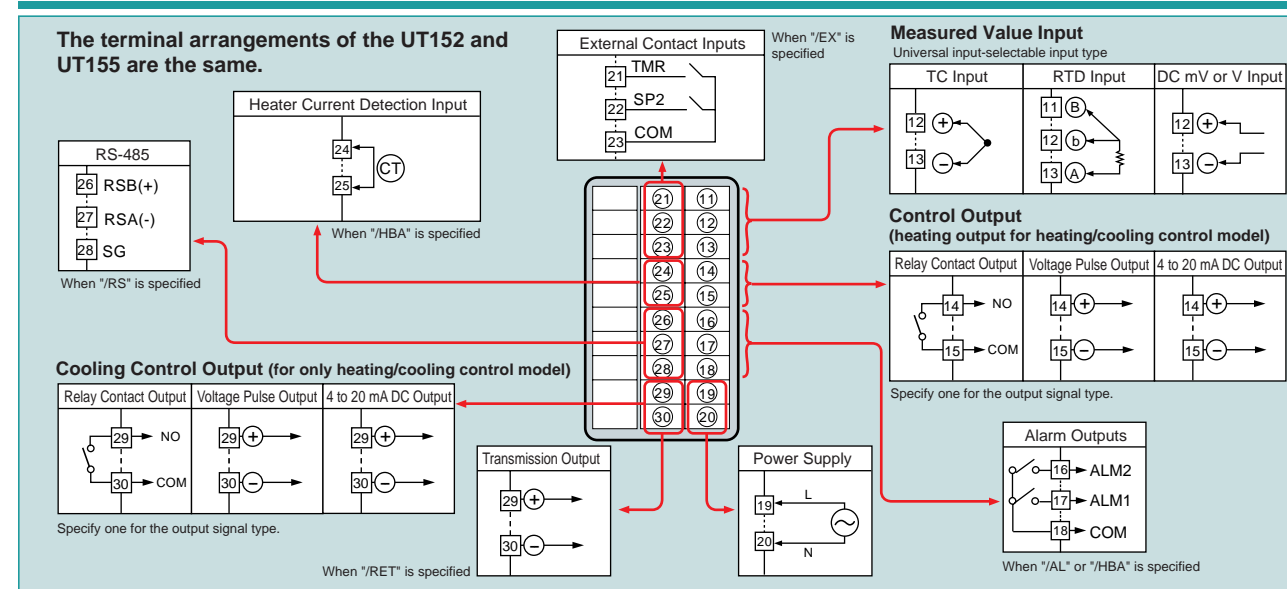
The terminal arrangements of the UT152 and UT155 are the same.

External Contact Inputs
21 TMR
22 SP2
23 COM

When "/EX" is specified

Measured Value Input
Universal input-selectable input type

| TC Input | RTD Input | DC mV or V Input |
|---|---|---|
| 12 + 13 − | 11 B 12 b 13 A | 12 + 13 − |

Heater Current Detection Input
24
25 CT
When "/HBA" is specified

RS-485
26 RSB(+)
27 RSA(-)
28 SG
When "/RS" is specified

21 11
22 12
23 13
24 14
25 15
26 16
27 17
28 18
29 19
30 20

Control Output
(heating output for heating/cooling control model)

| Relay Contact Output | Voltage Pulse Output | 4 to 20 mA DC Output |
|---|---|---|
| 14 NO 15 COM | 14 + 15 − | 14 + 15 − |

Specify one for the output signal type.

Cooling Control Output (for only heating/cooling control model)

| Relay Contact Output | Voltage Pulse Output | 4 to 20 mA DC Output |
|---|---|---|
| 29 NO 30 COM | 29 + 30 − | 29 + 30 − |

Specify one for the output signal type.

Transmission Output
29 +
30 −
When "/RET" is specified

Power Supply
19 L
20 N

Alarm Outputs
16 ALM2
17 ALM1
18 COM
When "/AL" or "/HBA" is specified